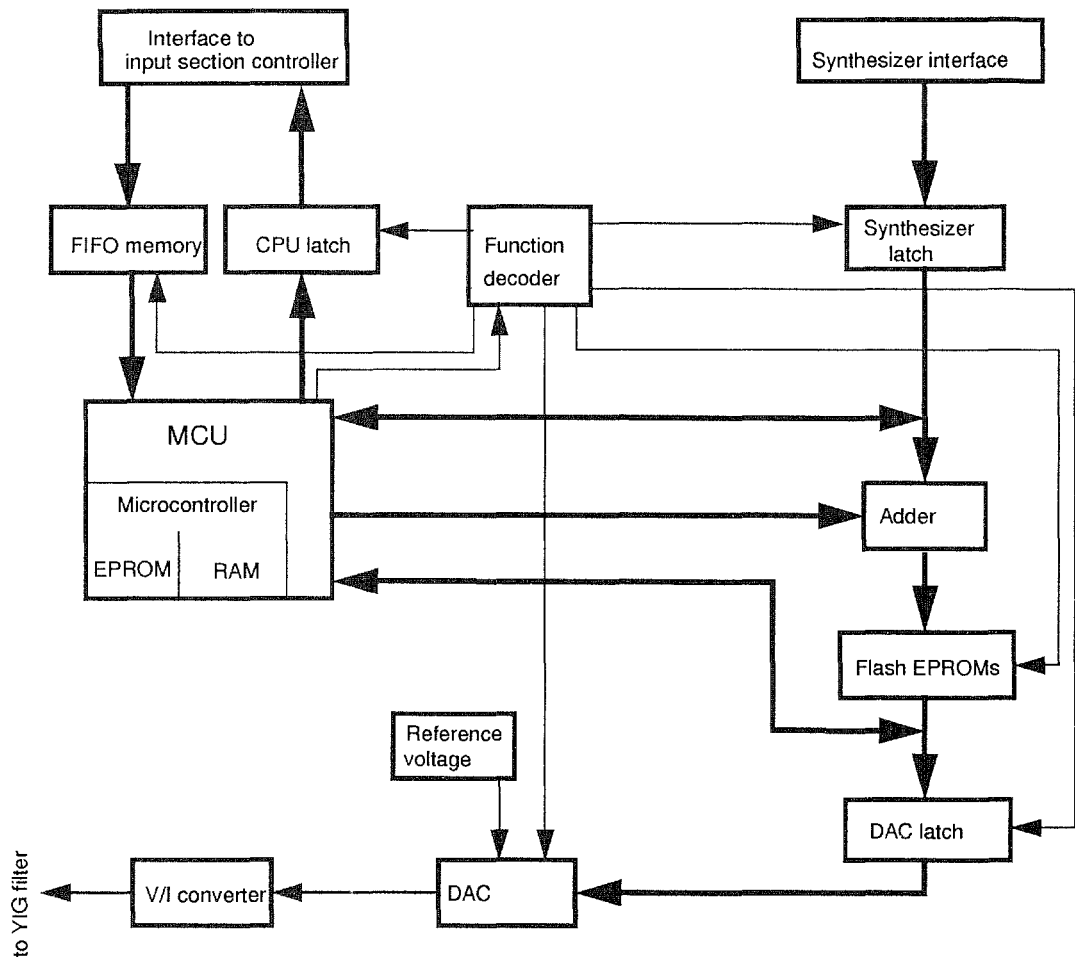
Interface to input section controller

Synthesizer interface

FIFO memory

CPU latch

Function decoder

Synthesizer latch

MCU

Microcontroller

EPROM

RAM

Adder

Flash EPROMs

Reference voltage

DAC latch

to YIG filter

V/I converter

DAC